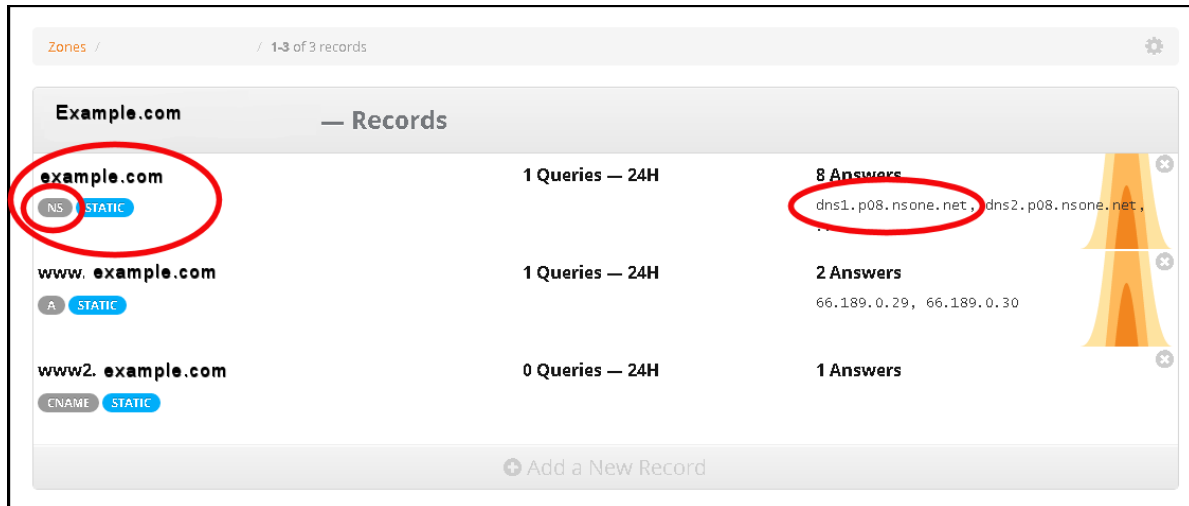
Zones / / 1-3 of 3 records

Example.com — Records

example.com
NS STATIC
1 Queries — 24H
8 Answers
dns1.p08.nsone.net, dns2.p08.nsone.net,
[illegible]

www. example.com
A STATIC
1 Queries — 24H
2 Answers
66.189.0.29, 66.189.0.30

www2. example.com
CNAME STATIC
0 Queries — 24H
1 Answers

Add a New Record